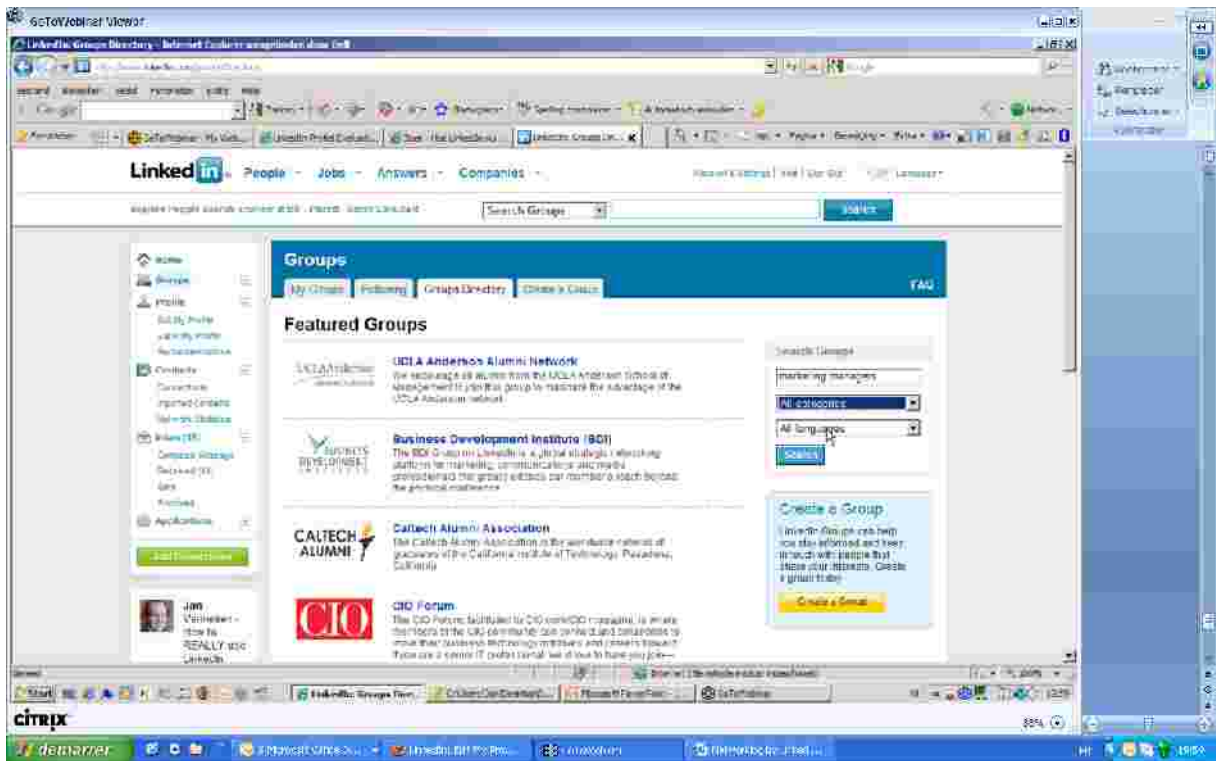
GoToWebinar Viewer

LinkedIn: Groups Directory - Internet Explorer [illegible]

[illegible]

Linked in. People · Jobs · Answers · Companies ·

Search Groups

Search

Home
Groups
Profile
Contacts
Inbox
Applications

Groups

My Groups | Following | Groups Directory | Create a Group

FAQ

Featured Groups

UCLA Anderson Alumni Network
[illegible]

Business Development Institute (BDI)
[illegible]

Caltech Alumni Association
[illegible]

CALTECH ALUMNI

CIO Forum
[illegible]

CIO

Search Groups

marketing managers

All categories

All languages

Search

Create a Group

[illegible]

Create a Group

Jan Vermeiren - How to REALLY use LinkedIn

Start

LinkedIn: Groups Direc...

GoToWebinar

CITRIX

demarrer